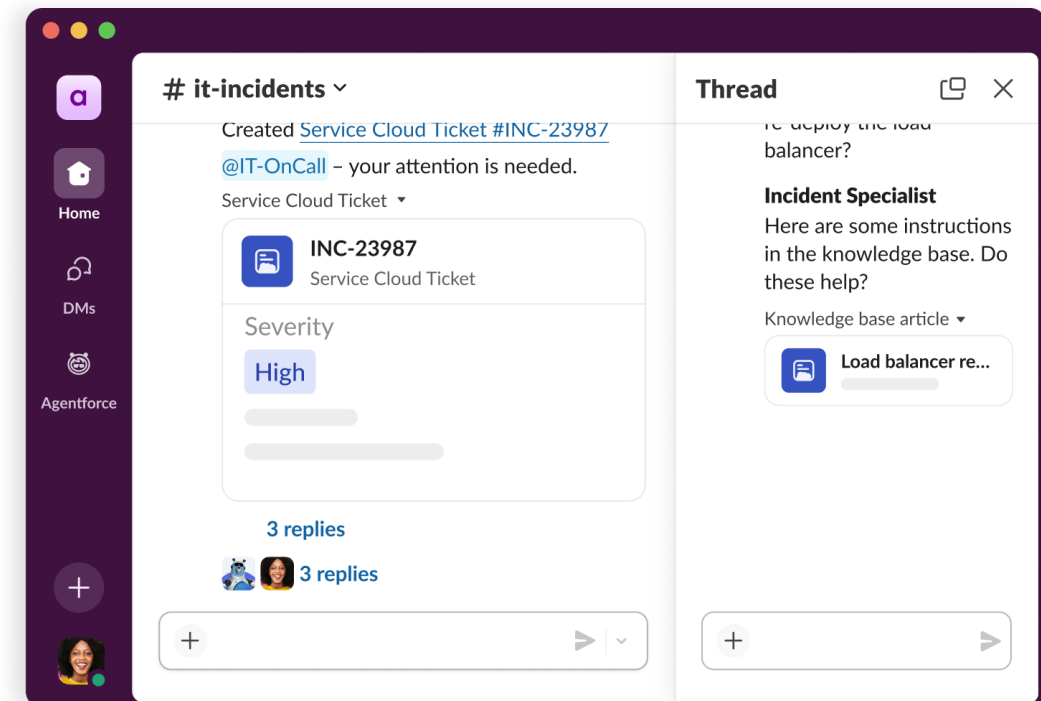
a

Home

DMs

Agentforce

# it-incidents

Created Service Cloud Ticket #INC-23987

@IT-OnCall – your attention is needed.

Service Cloud Ticket

INC-23987
Service Cloud Ticket

Severity
High

3 replies

3 replies

Thread

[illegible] balancer?

Incident Specialist
Here are some instructions in the knowledge base. Do these help?

Knowledge base article

Load balancer re...